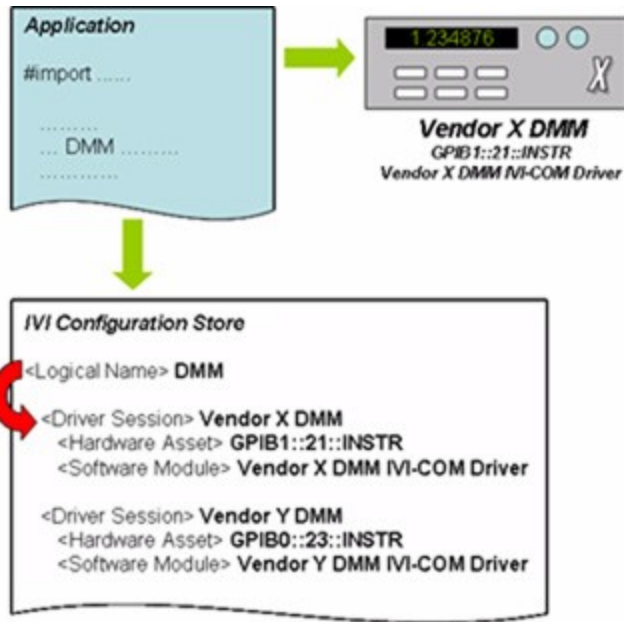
Application

#import ......

.........
... DMM .........
............

1.234876

X

Vendor X DMM
GPIB1::21::INSTR
Vendor X DMM IVI-COM Driver

IVI Configuration Store

<Logical Name> DMM

<Driver Session> Vendor X DMM
<Hardware Asset> GPIB1::21::INSTR
<Software Module> Vendor X DMM IVI-COM Driver

<Driver Session> Vendor Y DMM
<Hardware Asset> GPIB0::23::INSTR
<Software Module> Vendor Y DMM IVI-COM Driver